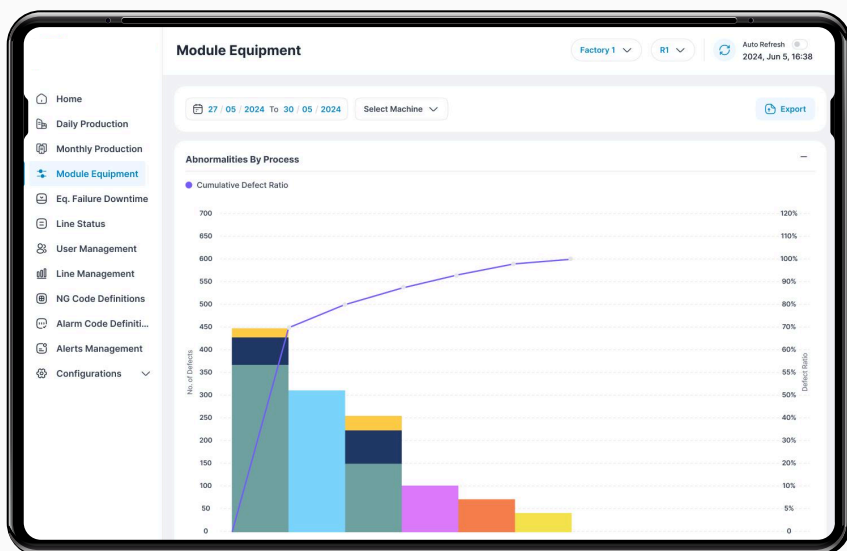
Module Equipment

Factory 1
R1
Auto Refresh
2024, Jun 5, 16:38

Home
Daily Production
Monthly Production
Module Equipment
Eq. Failure Downtime
Line Status
User Management
Line Management
NG Code Definitions
Alarm Code Definiti...
Alerts Management
Configurations

27 / 05 / 2024 To 30 / 05 / 2024
Select Machine
Export

Abnormalities By Process
–
Cumulative Defect Ratio

No. of Defects
700
650
600
550
500
450
400
350
300
250
200
150
100
50
0

Defect Ratio
120%
110%
100%
90%
80%
70%
60%
55%
50%
40%
30%
20%
10%
5%
0